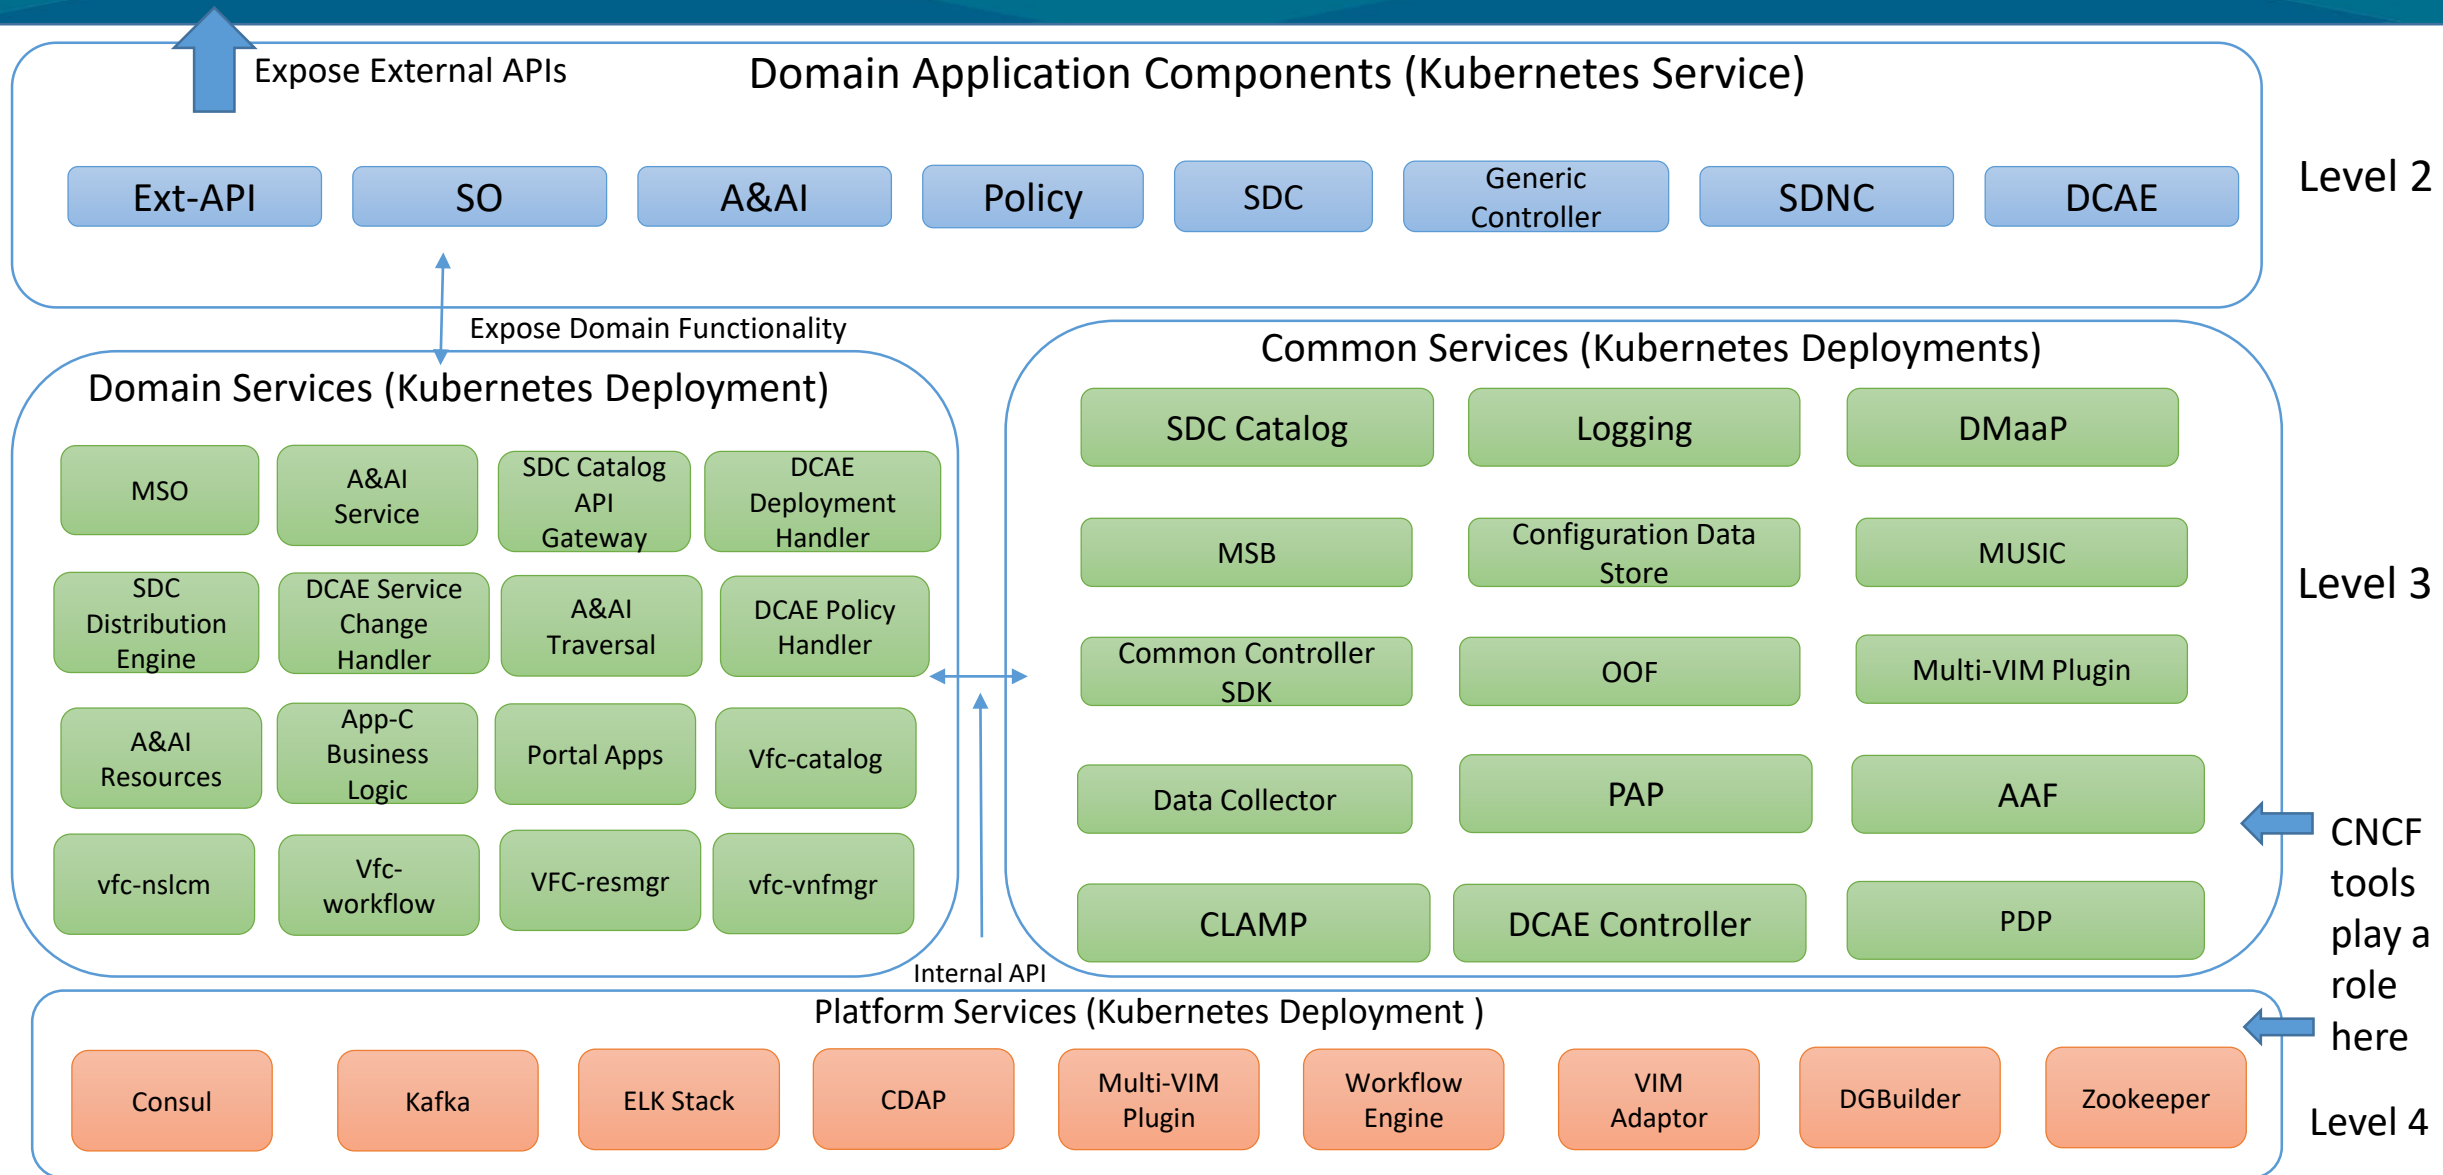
Expose External APIs

Domain Application Components (Kubernetes Service)

Ext-API
SO
A&AI
Policy
SDC
Generic Controller
SDNC
DCAE

Level 2

Expose Domain Functionality

Domain Services (Kubernetes Deployment)

MSO
A&AI Service
SDC Catalog API Gateway
DCAE Deployment Handler
SDC Distribution Engine
DCAE Service Change Handler
A&AI Traversal
DCAE Policy Handler
A&AI Resources
App-C Business Logic
Portal Apps
Vfc-catalog
vfc-nslcm
Vfc-workflow
VFC-resmgr
vfc-vnfmgr

Common Services (Kubernetes Deployments)

SDC Catalog
Logging
DMaaP
MSB
Configuration Data Store
MUSIC
Common Controller SDK
OOF
Multi-VIM Plugin
Data Collector
PAP
AAF
CLAMP
DCAE Controller
PDP

Level 3

CNCF tools play a role here

Internal API

Platform Services (Kubernetes Deployment )

Consul
Kafka
ELK Stack
CDAP
Multi-VIM Plugin
Workflow Engine
VIM Adaptor
DGBuilder
Zookeeper

Level 4